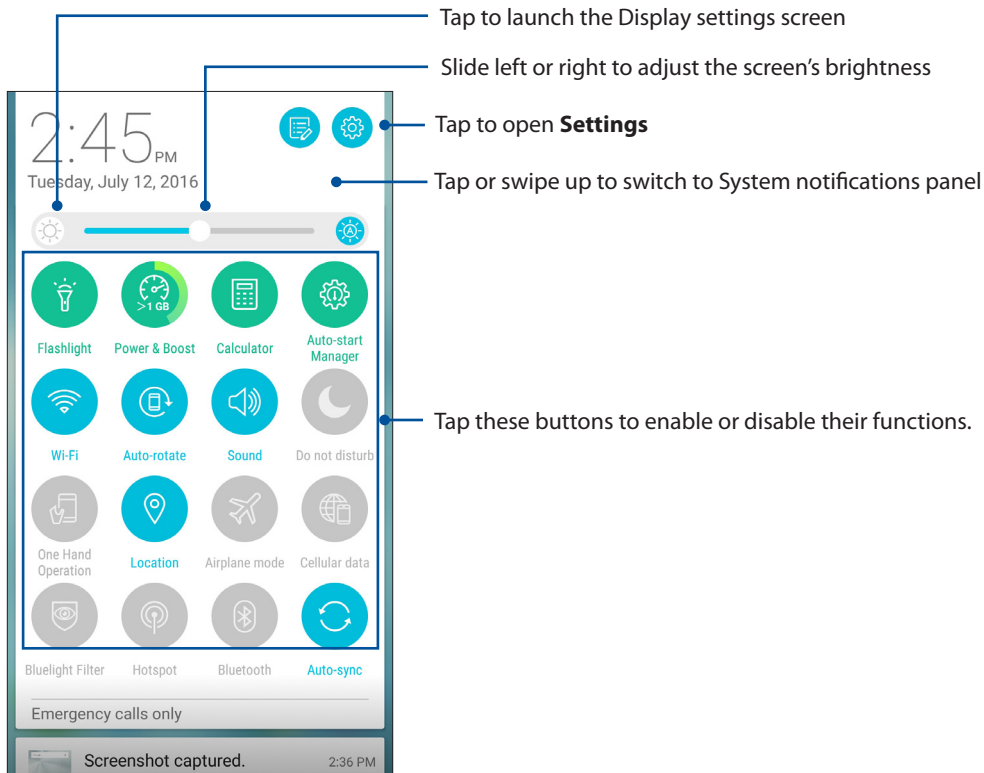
Tap to launch the Display settings screen

Slide left or right to adjust the screen's brightness

2:45 PM

Tuesday, July 12, 2016

Tap to open **Settings**

Tap or swipe up to switch to System notifications panel

>1 GB

Flashlight

Power & Boost

Calculator

Auto-start Manager

Wi-Fi

Auto-rotate

Sound

Do not disturb

Tap these buttons to enable or disable their functions.

One Hand Operation

Location

Airplane mode

Cellular data

Bluelight Filter

Hotspot

Bluetooth

Auto-sync

Emergency calls only

Screenshot captured.

2:36 PM